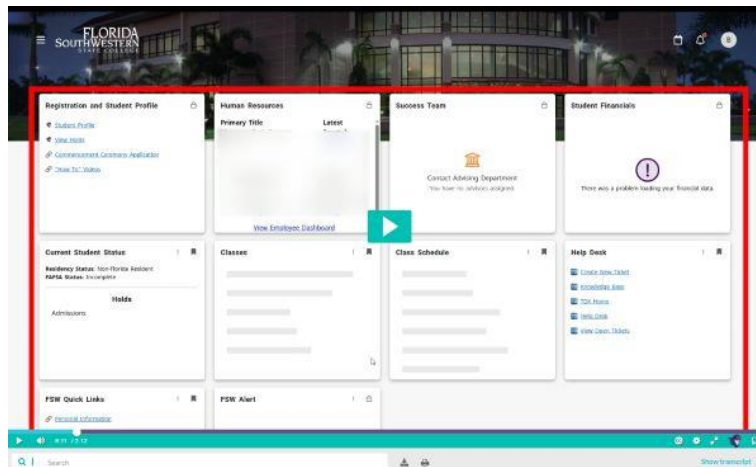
FLORIDA SOUTHWESTERN STATE COLLEGE

Registration and Student Profile

Student Profile
View Holds
Commencement Ceremony Application
"How To" Videos

Human Resources

Primary Title
Latest

View Employee Dashboard

Success Team

Contact Advising Department
You have no advisors assigned

Student Financials

There was a problem loading your financial data.

Current Student Status

Residency Status: Non-Florida Resident
FAFSA Status: Incomplete

Holds
Admissions

Classes

Class Schedule

Help Desk

Create New Ticket
Knowledge Base
TDX Home
Help Desk
View Open Tickets

FSW Quick Links

Personal Information

FSW Alert

0:11 / 2:12

Search

Show transcript